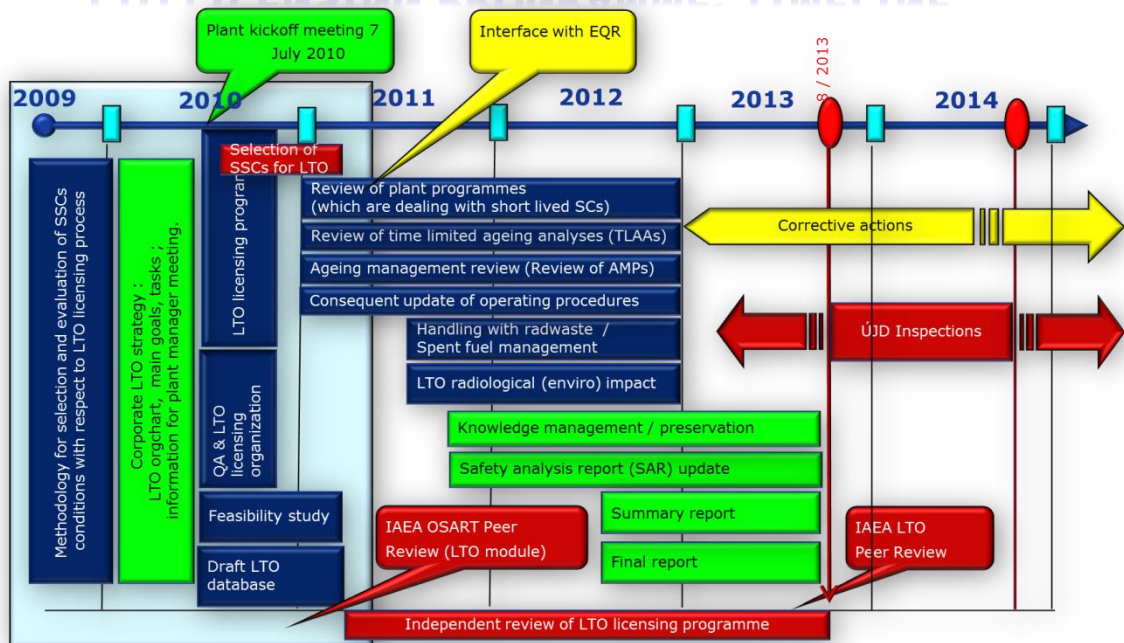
Plant kickoff meeting 7 July 2010

Interface with EQR

8 / 2013

2009

2010

2011

2012

2013

2014

Methodology for selection and evaluation of SSCs conditions with respect to LTO licensing process

Corporate LTO strategy : LTO orgchart, main goals, tasks ; information for plant manager meeting.

LTO licensing progra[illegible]

QA & LTO licensing organization

Selection of SSCs for LTO

Review of plant programmes (which are dealing with short lived SCs)

Review of time limited ageing analyses (TLAAs)

Ageing management review (Review of AMPs)

Consequent update of operating procedures

Handling with radwaste / Spent fuel management

LTO radiological (enviro) impact

Knowledge management / preservation

Safety analysis report (SAR) update

Summary report

Final report

Corrective actions

ÚJD Inspections

Feasibility study

Draft LTO database

IAEA OSART Peer Review (LTO module)

IAEA LTO Peer Review

Independent review of LTO licensing programme